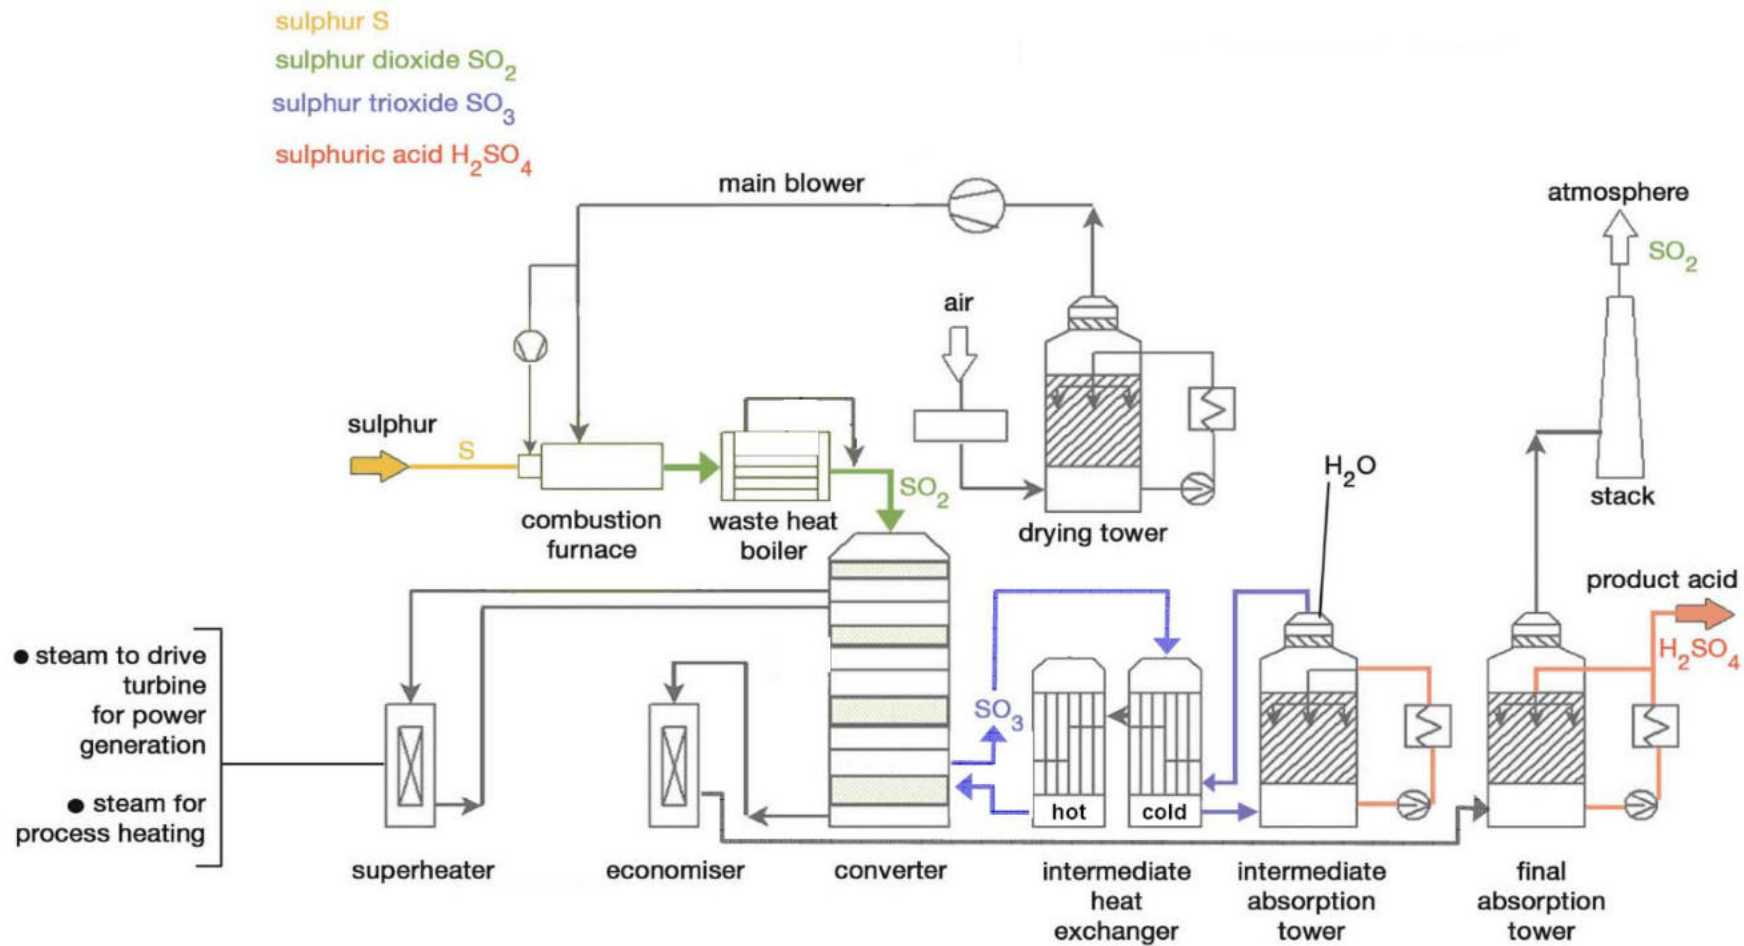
sulphur S
sulphur dioxide $SO_2$
sulphur trioxide $SO_3$
sulphuric acid $H_2SO_4$

main blower

atmosphere

$SO_2$

air

sulphur

S

$SO_2$

combustion furnace

waste heat boiler

drying tower

$H_2O$

stack

product acid

$H_2SO_4$

● steam to drive turbine for power generation

● steam for process heating

$SO_3$

hot

cold

superheater

economiser

converter

intermediate heat exchanger

intermediate absorption tower

final absorption tower